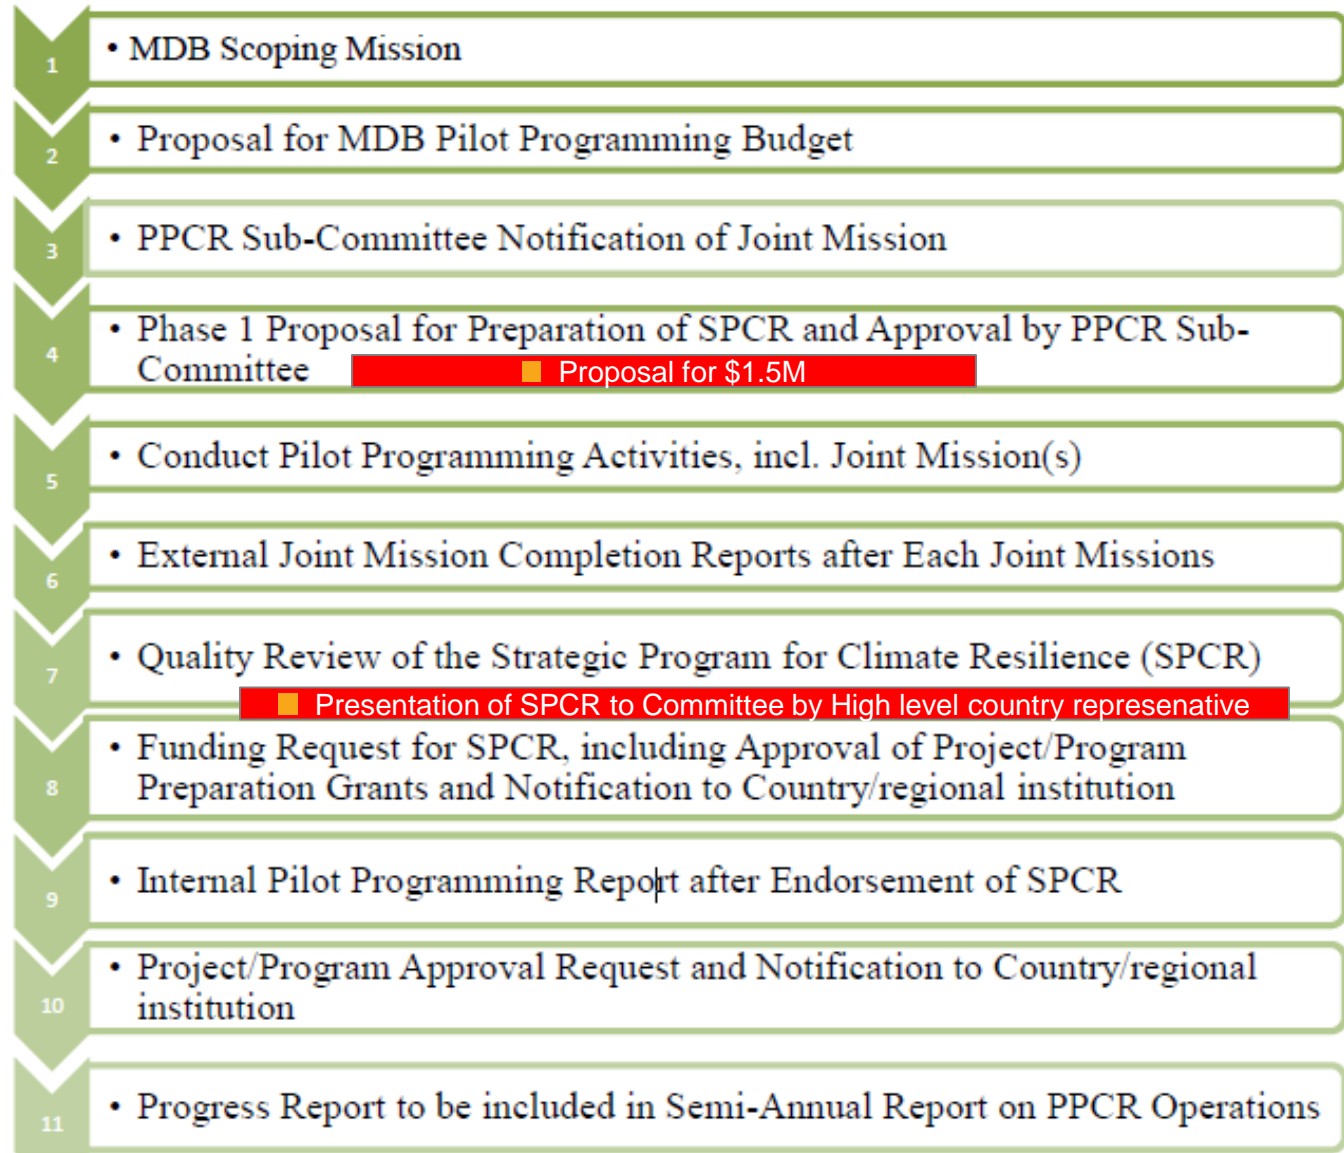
1
• MDB Scoping Mission

2
• Proposal for MDB Pilot Programming Budget

3
• PPCR Sub-Committee Notification of Joint Mission

4
• Phase 1 Proposal for Preparation of SPCR and Approval by PPCR Sub-Committee

Proposal for $1.5M

5
• Conduct Pilot Programming Activities, incl. Joint Mission(s)

6
• External Joint Mission Completion Reports after Each Joint Missions

7
• Quality Review of the Strategic Program for Climate Resilience (SPCR)

Presentation of SPCR to Committee by High level country represenative

8
• Funding Request for SPCR, including Approval of Project/Program Preparation Grants and Notification to Country/regional institution

9
• Internal Pilot Programming Report after Endorsement of SPCR

10
• Project/Program Approval Request and Notification to Country/regional institution

11
• Progress Report to be included in Semi-Annual Report on PPCR Operations